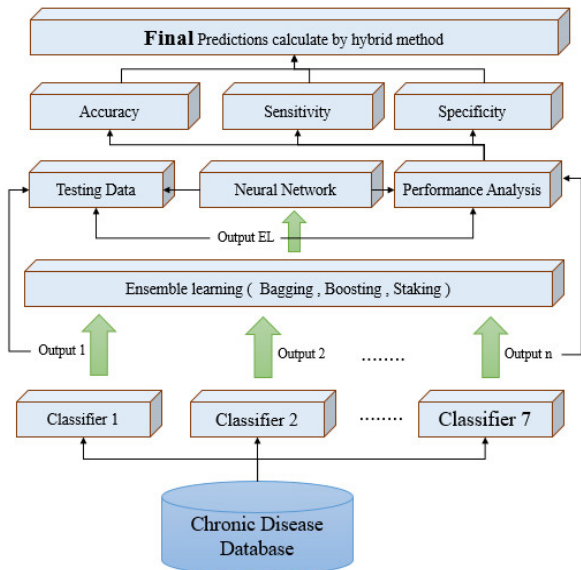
**Final** Predictions calculate by hybrid method

Accuracy

Sensitivity

Specificity

Testing Data

Neural Network

Performance Analysis

Output EL

Ensemble learning ( Bagging , Boosting , Staking )

Output 1

Output 2

........

Output n

Classifier 1

Classifier 2

.......

Classifier 7

Chronic Disease Database